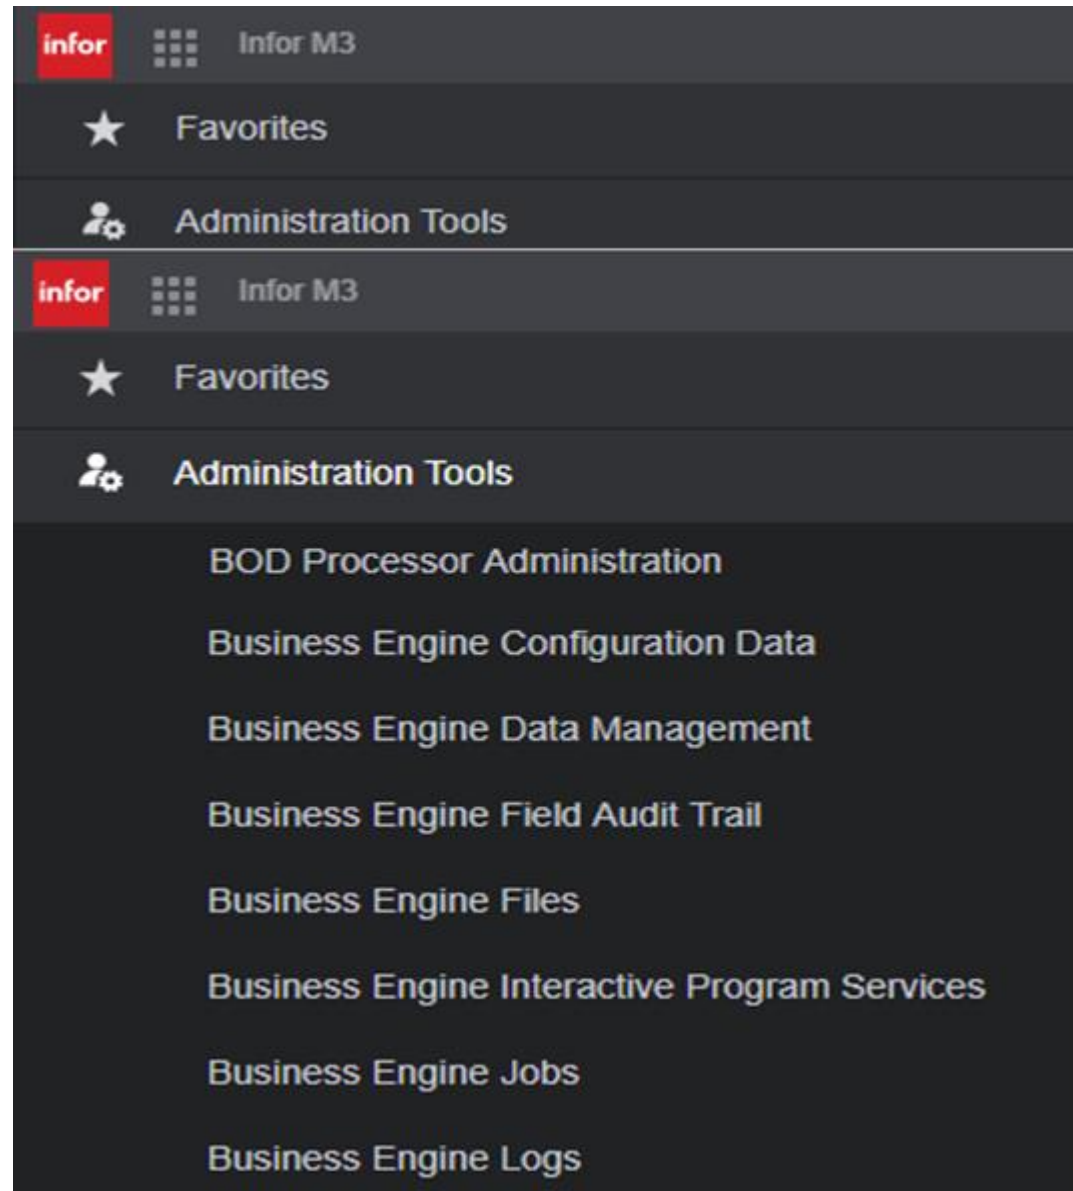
infor Infor M3

Favorites

Administration Tools

infor Infor M3

Favorites

Administration Tools

BOD Processor Administration

Business Engine Configuration Data

Business Engine Data Management

Business Engine Field Audit Trail

Business Engine Files

Business Engine Interactive Program Services

Business Engine Jobs

Business Engine Logs